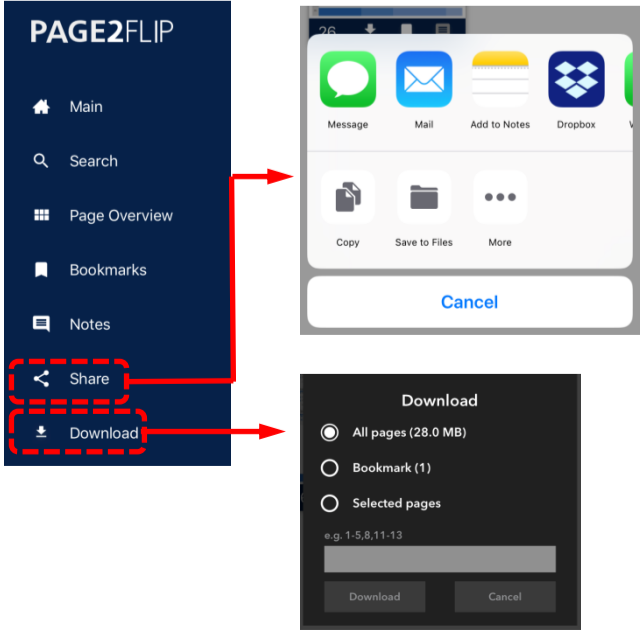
PAGE2FLIP

Main

Search

Page Overview

Bookmarks

Notes

Share

Download

26

Message

Mail

Add to Notes

Dropbox

Copy

Save to Files

More

Cancel

Download

All pages (28.0 MB)

Bookmark (1)

Selected pages

e.g. 1-5,8,11-13

Download

Cancel